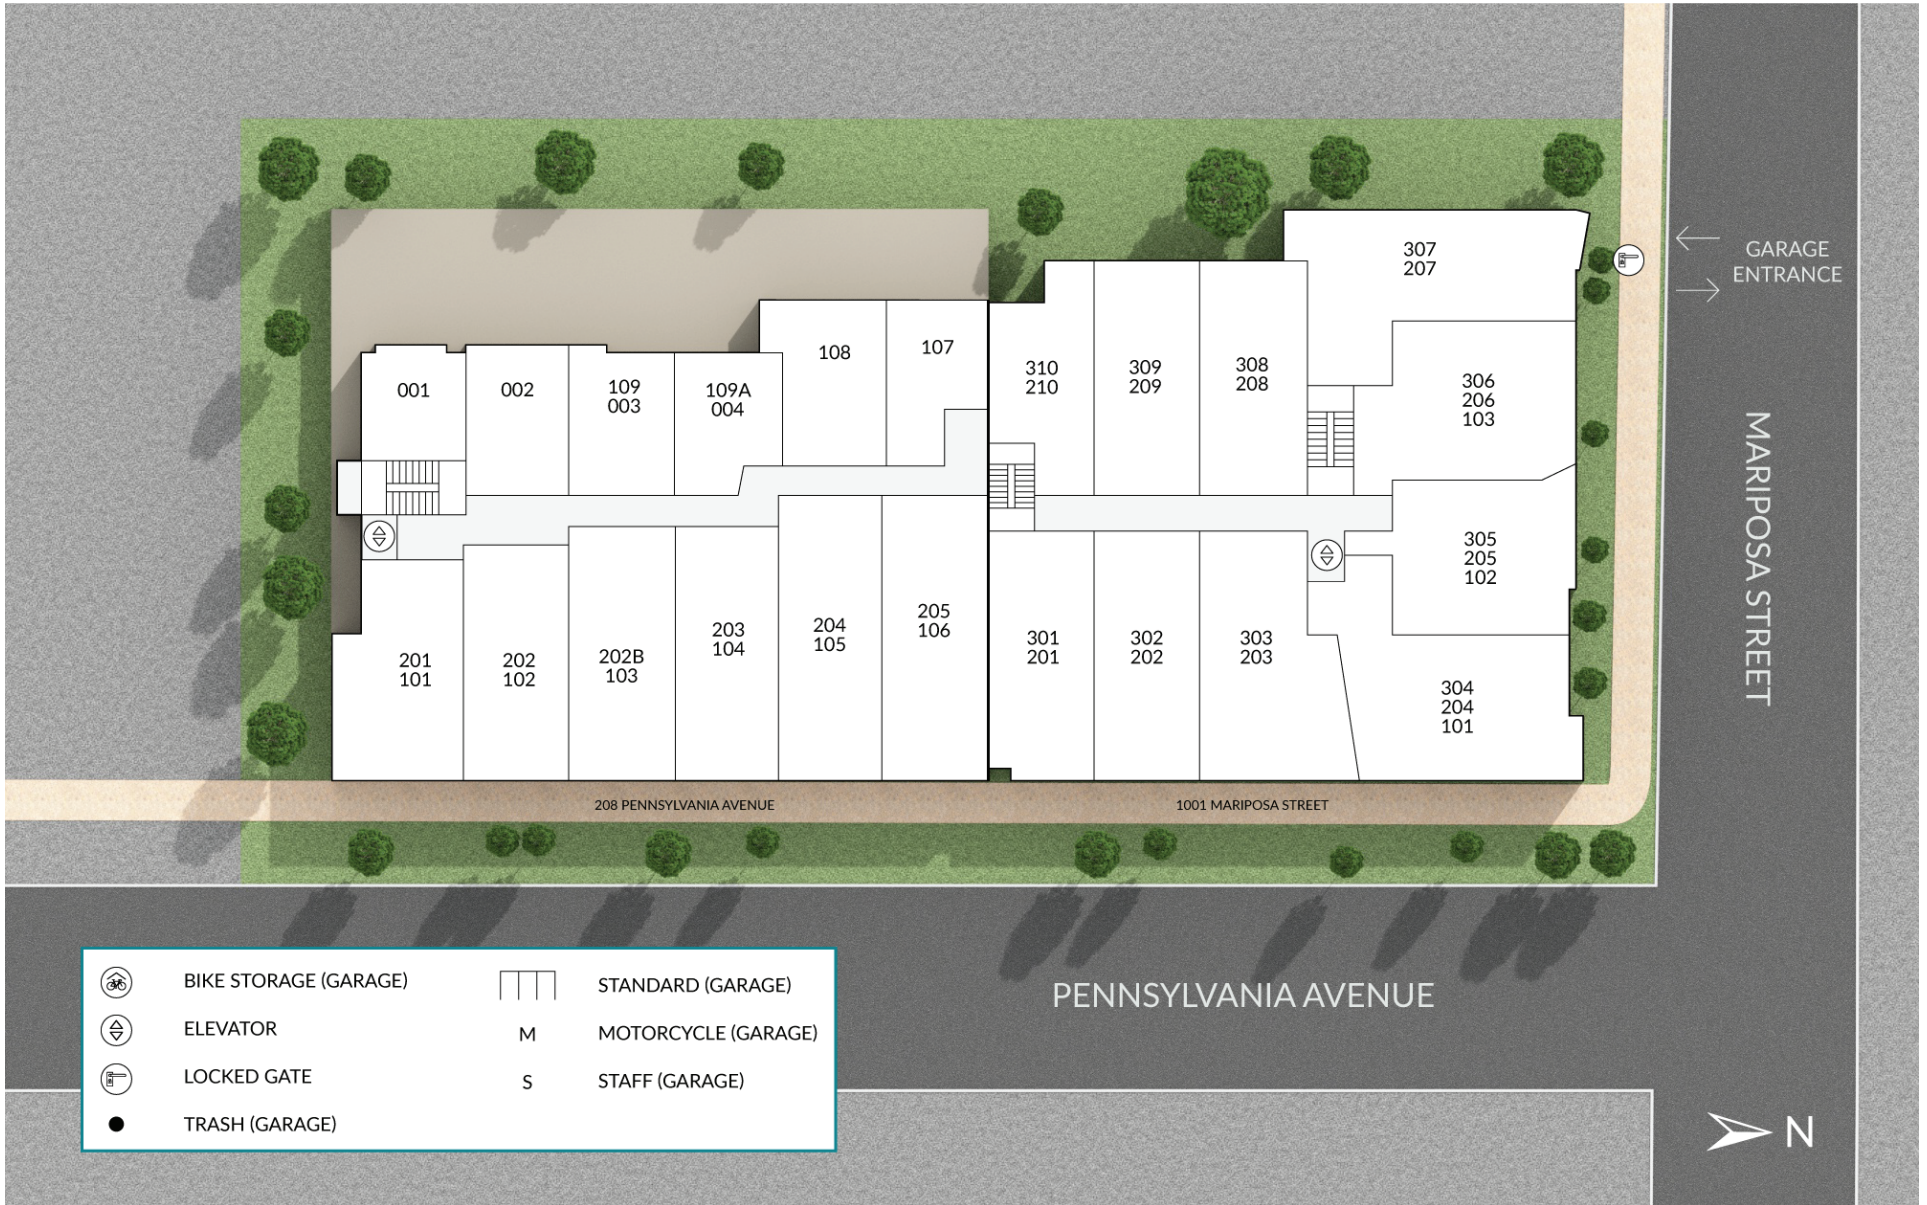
307
207

GARAGE
ENTRANCE

108

107

310
210

309
209

308
208

001

002

109
003

109A
004

306
206
103

MARIPOSA STREET

305
205
102

205
106

203
104

204
105

301
201

302
202

303
203

201
101

202
102

202B
103

304
204
101

208 PENNSYLVANIA AVENUE

1001 MARIPOSA STREET

BIKE STORAGE (GARAGE)

ELEVATOR

LOCKED GATE

TRASH (GARAGE)

STANDARD (GARAGE)

M MOTORCYCLE (GARAGE)

S STAFF (GARAGE)

PENNSYLVANIA AVENUE

N